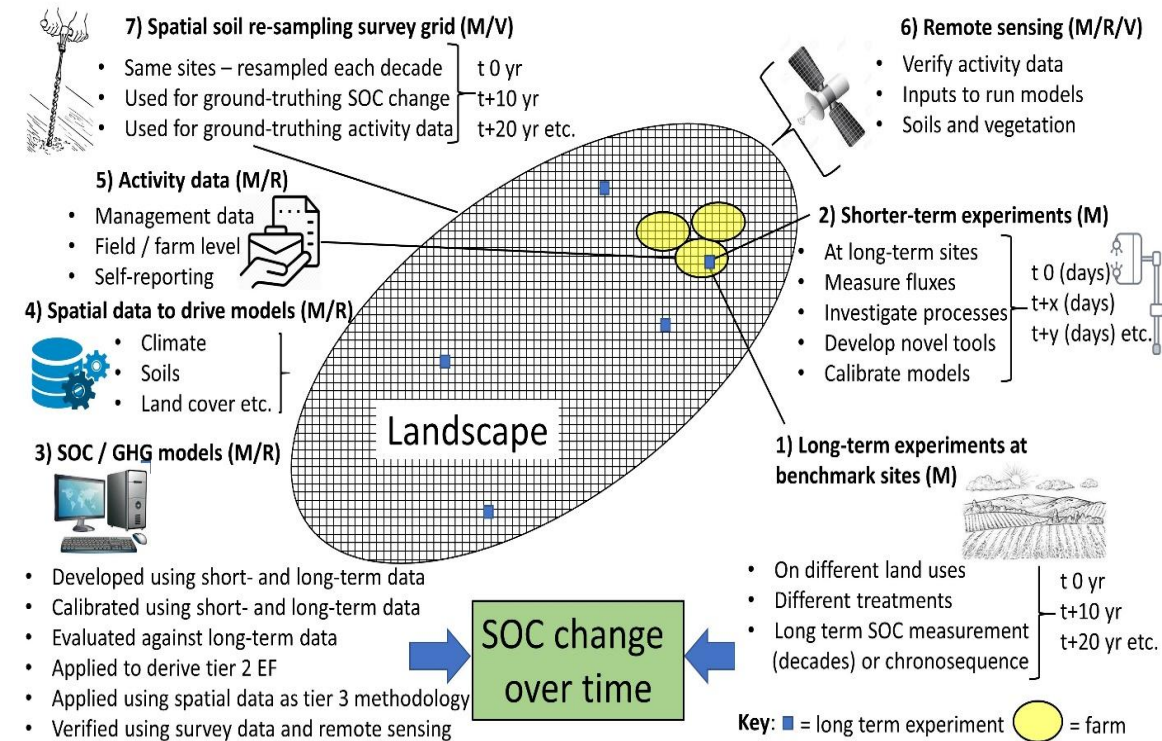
7) Spatial soil re-sampling survey grid (M/V)
• Same sites – resampled each decade
• Used for ground-truthing SOC change
• Used for ground-truthing activity data
t 0 yr
t+10 yr
t+20 yr etc.

6) Remote sensing (M/R/V)
• Verify activity data
• Inputs to run models
• Soils and vegetation

5) Activity data (M/R)
• Management data
• Field / farm level
• Self-reporting

2) Shorter-term experiments (M)
• At long-term sites
• Measure fluxes
• Investigate processes
• Develop novel tools
• Calibrate models
t 0 (days)
t+x (days)
t+y (days) etc.

4) Spatial data to drive models (M/R)
• Climate
• Soils
• Land cover etc.

Landscape

3) SOC / GHG models (M/R)
• Developed using short- and long-term data
• Calibrated using short- and long-term data
• Evaluated against long-term data
• Applied to derive tier 2 EF
• Applied using spatial data as tier 3 methodology
• Verified using survey data and remote sensing

1) Long-term experiments at benchmark sites (M)
• On different land uses
• Different treatments
• Long term SOC measurement (decades) or chronosequence
t 0 yr
t+10 yr
t+20 yr etc.

SOC change over time

Key: ■ = long term experiment = farm